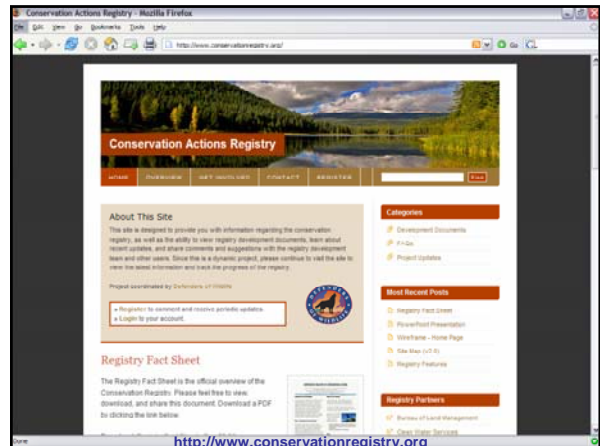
Conservation Actions Registry - Mozilla Firefox

File Edit View Go Bookmarks Tools Help

http://www.conservationregistry.org/

Conservation Actions Registry

HOME OVERVIEW GET INVOLVED CONTACT REGISTER

About This Site

This site is designed to provide you with information regarding the conservation registry, as well as the ability to view registry development documents, learn about recent updates, and share comments and suggestions with the registry development team and other users. Since this is a dynamic project, please continue to visit the site to view the latest information and track the progress of the registry.

Project coordinated by Defenders of Wildlife

» Register to comment and receive periodic updates.
» Login to your account.

Registry Fact Sheet

The Registry Fact Sheet is the official overview of the Conservation Registry. Please feel free to view, download, and share this document. Download a PDF by clicking the link below.

Categories

Development Documents
F.A.Q.
Project Updates

Most Recent Posts

Registry Fact Sheet
PowerPoint Presentation
Wireframe - Home Page
Site Map (v1.0)
Registry Features

Registry Partners

Bureau of Land Management
Clean Water Services

Done

http://www.conservationregistry.org